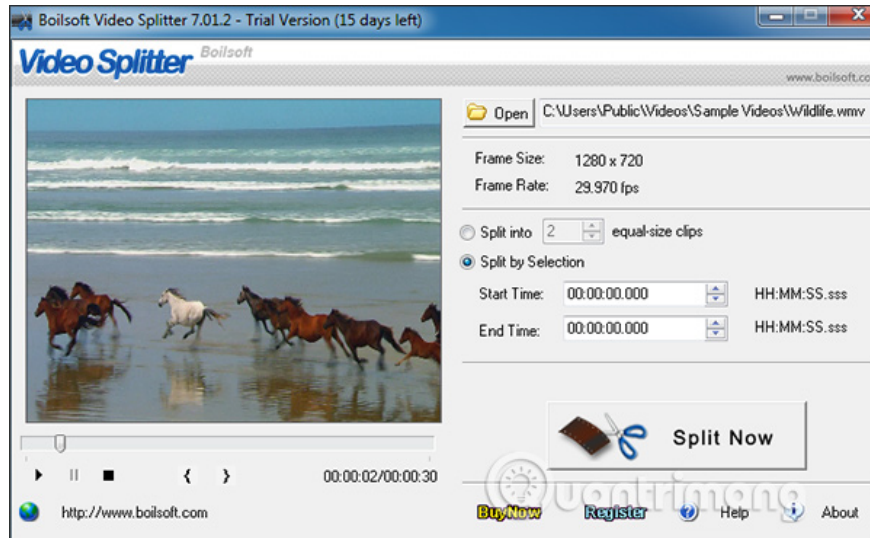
Boilsoft Video Splitter 7.01.2 - Trial Version (15 days left)

Video Splitter Boilsoft

www.boilsoft.com

Open C:\Users\Public\Videos\Sample Videos\Wildlife.wmv

Frame Size: 1280 x 720

Frame Rate: 29.970 fps

Split into 2 equal-size clips

Split by Selection

Start Time: 00:00:00.000 HH:MM:SS.sss

End Time: 00:00:00.000 HH:MM:SS.sss

{ }

00:00:02/00:00:30

Split Now

http://www.boilsoft.com

BuyNow Register Help About

Quantrimang